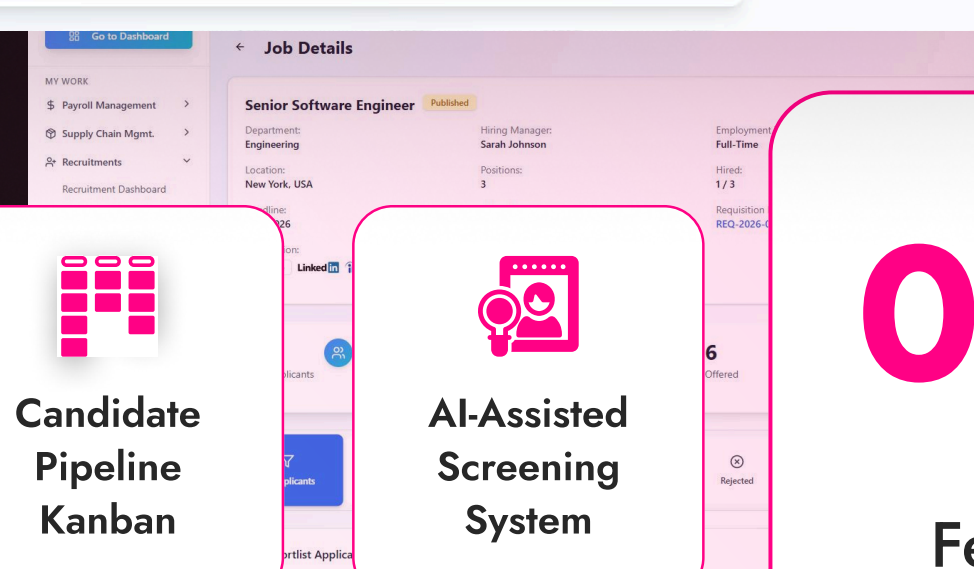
Go to Dashboard

MY WORK

Payroll Management

Supply Chain Mgmt.

Recruitments

Recruitment Dashboard

Job Details

Senior Software Engineer Published

Department:
Engineering

Hiring Manager:
Sarah Johnson

Employment
Full-Time

Location:
New York, USA

Positions:
3

Hired:
1 / 3

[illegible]dline:
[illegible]026

Requisition
REQ-2026-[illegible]

LinkedIn

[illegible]plicants

6
Offered

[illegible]plicants

Rejected

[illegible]ortlist Applica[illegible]

Candidate Pipeline Kanban

AI-Assisted Screening System

0

Fe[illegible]